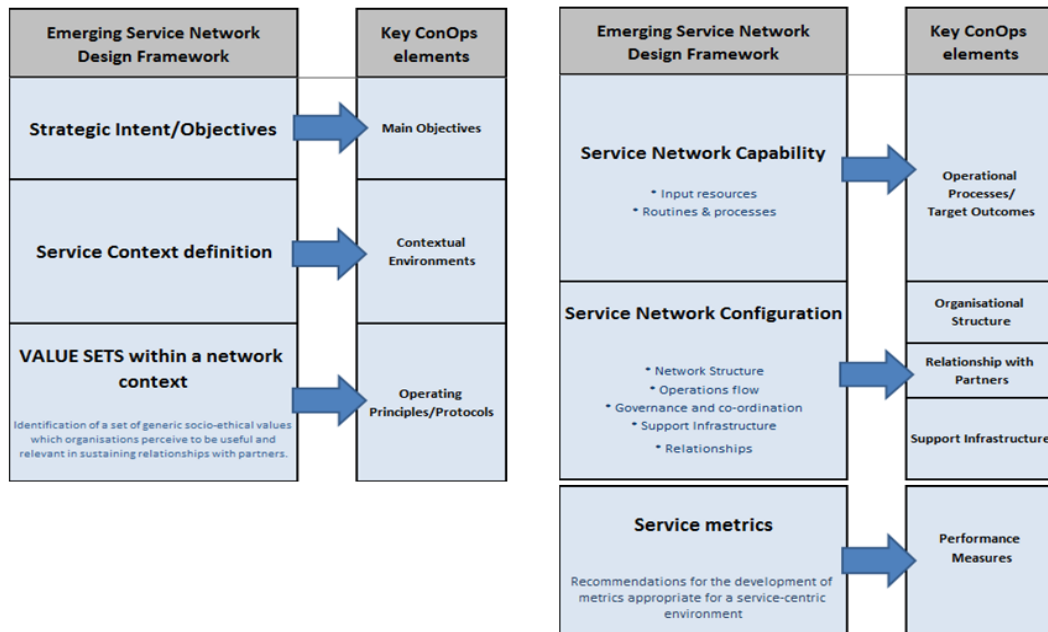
Emerging Service Network Design Framework

Key ConOps elements

Strategic Intent/Objectives

Main Objectives

Service Context definition

Contextual Environments

VALUE SETS within a network context

Identification of a set of generic socio-ethical values which organisations perceive to be useful and relevant in sustaining relationships with partners.

Operating Principles/Protocols

Emerging Service Network Design Framework

Key ConOps elements

Service Network Capability

• Input resources
• Routines & processes

Operational Processes/ Target Outcomes

Service Network Configuration

• Network Structure
• Operations flow
• Governance and co-ordination
• Support Infrastructure
• Relationships

Organisational Structure

Relationship with Partners

Support Infrastructure

Service metrics

Recommendations for the development of metrics appropriate for a service-centric environment

Performance Measures